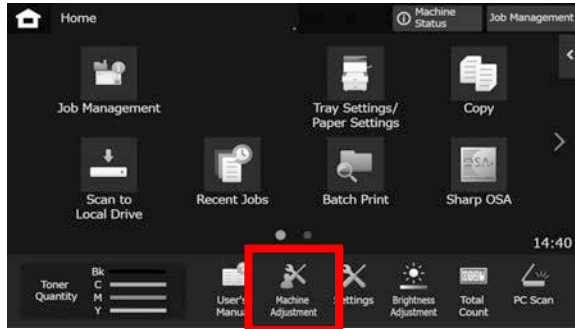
Home

Machine Status

Job Management

Job Management

Tray Settings/ Paper Settings

Copy

Scan to Local Drive

Recent Jobs

Batch Print

Sharp OSA

14:40

Toner Quantity

Bk

C

M

Y

User's Manu

Machine Adjustment

Settings

Brightness Adjustment

Total Count

PC Scan